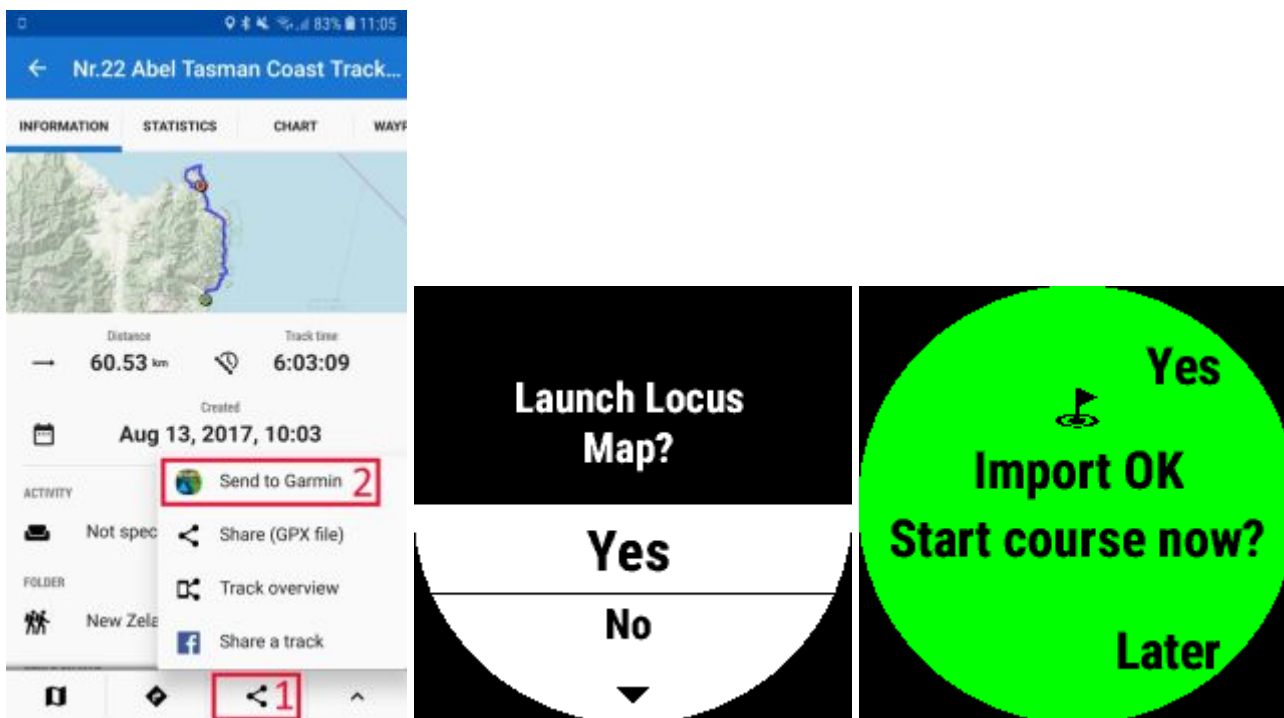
83% 11:05

Nr.22 Abel Tasman Coast Track...

INFORMATION STATISTICS CHART WAYP

Distance
60.53 km

Track time
6:03:09

Created
Aug 13, 2017, 10:03

ACTIVITY
Not spec

FOLDER
New Zela

Send to Garmin 2
Share (GPX file)
Track overview
Share a track

1

Launch Locus Map?

Yes

No

Yes

Import OK
Start course now?

Later